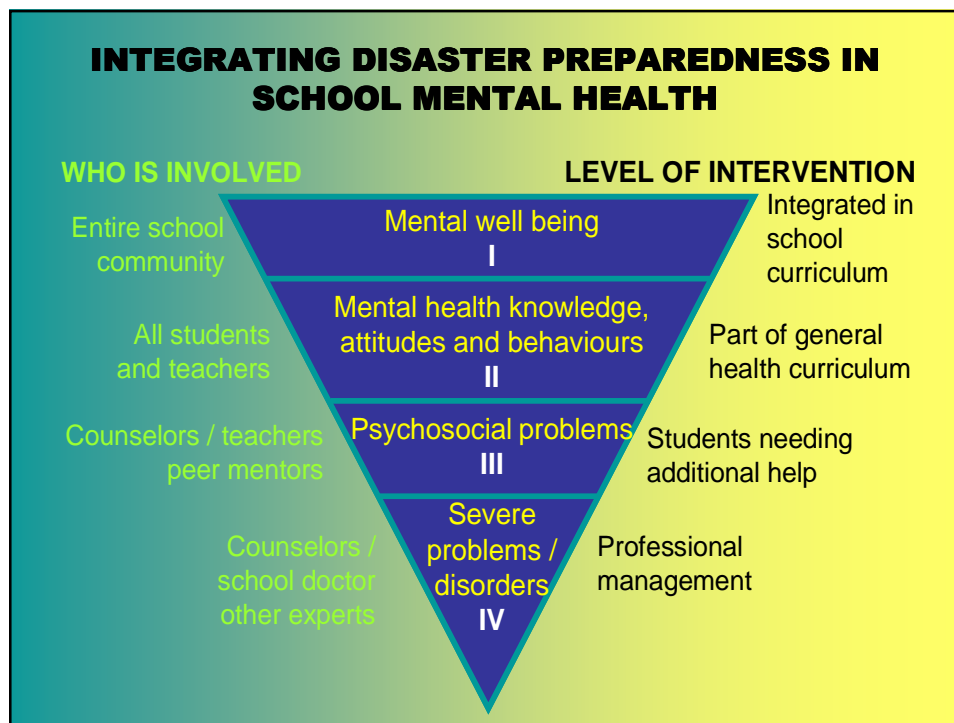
INTEGRATING DISASTER PREPAREDNESS IN SCHOOL MENTAL HEALTH

WHO IS INVOLVED

LEVEL OF INTERVENTION

Entire school community

Mental well being
I

Integrated in school curriculum

All students and teachers

Mental health knowledge, attitudes and behaviours
II

Part of general health curriculum

Counselors / teachers peer mentors

Psychosocial problems
III

Students needing additional help

Counselors / school doctor other experts

Severe problems / disorders
IV

Professional management